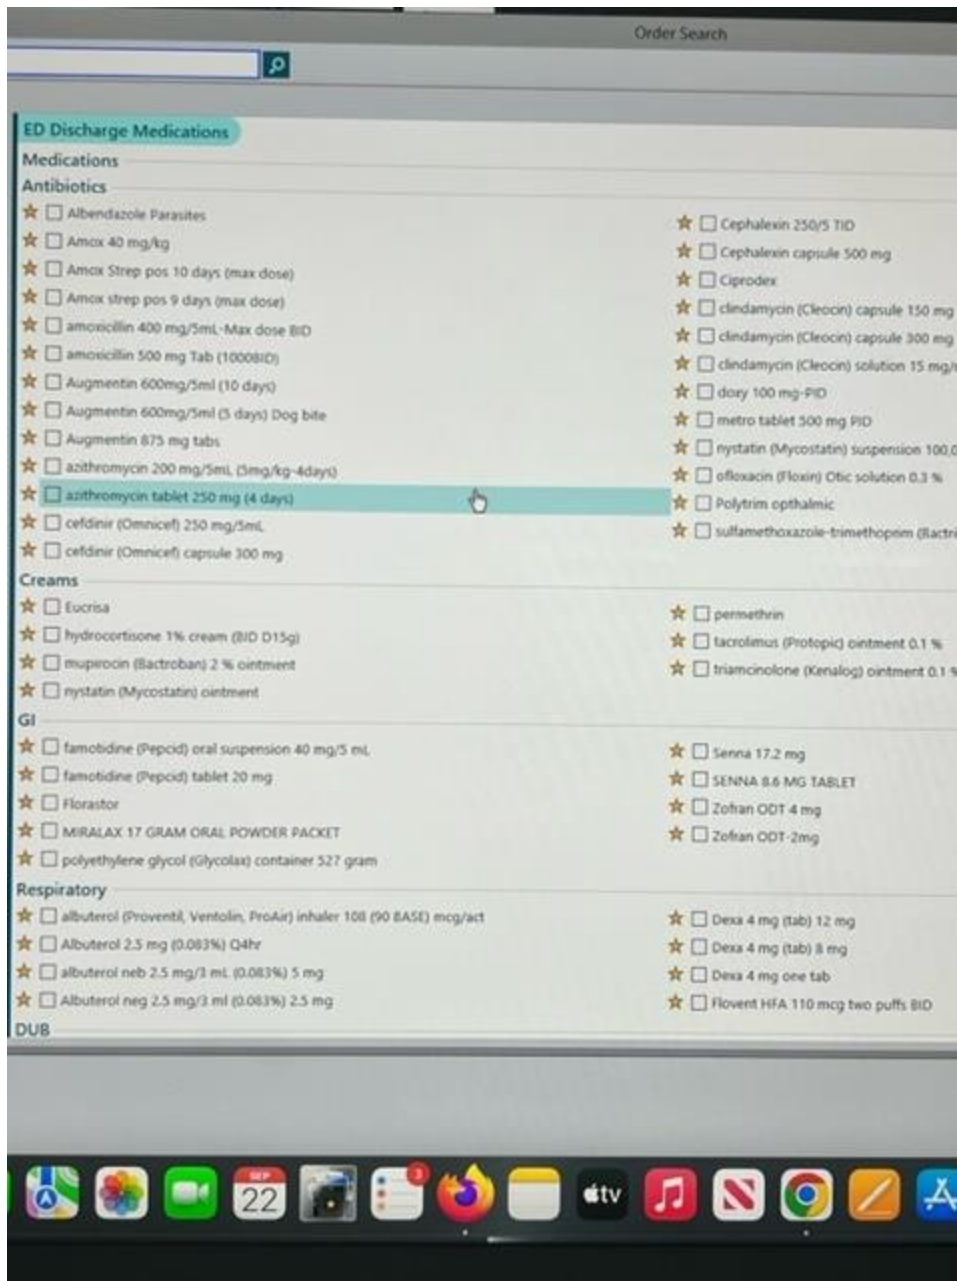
Order Search

ED Discharge Medications

Medications

Antibiotics

Albendazole Parasites
Amox 40 mg/kg
Amox Strep pos 10 days (max dose)
Amox strep pos 9 days (max dose)
amoxicillin 400 mg/5mL-Max dose BID
amoxicillin 500 mg Tab (1000BID)
Augmentin 600mg/5ml (10 days)
Augmentin 600mg/5ml (5 days) Dog bite
Augmentin 875 mg tabs
azithromycin 200 mg/5mL (5mg/kg-4days)
azithromycin tablet 250 mg (4 days)
cefdinir (Omnicef) 250 mg/5mL
cefdinir (Omnicef) capsule 300 mg

Cephalexin 250/5 TID
Cephalexin capsule 500 mg
Ciprodex
clindamycin (Cleocin) capsule 150 mg
clindamycin (Cleocin) capsule 300 mg
clindamycin (Cleocin) solution 15 mg/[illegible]
doxy 100 mg-PID
metro tablet 500 mg PID
nystatin (Mycostatin) suspension 100,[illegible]
ofloxacin (Floxin) Otic solution 0.3 %
Polytrim opthalmic
sulfamethoxazole-trimethoprim (Bactr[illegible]

Creams

Eucrisa
hydrocortisone 1% cream (BID D15g)
mupirocin (Bactroban) 2 % ointment
nystatin (Mycostatin) ointment

permethrin
tacrolimus (Protopic) ointment 0.1 %
triamcinolone (Kenalog) ointment 0.1 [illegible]

GI

famotidine (Pepcid) oral suspension 40 mg/5 mL
famotidine (Pepcid) tablet 20 mg
Florastor
MIRALAX 17 GRAM ORAL POWDER PACKET
polyethylene glycol (Glycolax) container 527 gram

Senna 17.2 mg
SENNA 8.6 MG TABLET
Zofran ODT 4 mg
Zofran ODT-2mg

Respiratory

albuterol (Proventil, Ventolin, ProAir) inhaler 108 (90 BASE) mcg/act
Albuterol 2.5 mg (0.083%) Q4hr
albuterol neb 2.5 mg/3 mL (0.083%) 5 mg
Albuterol neg 2.5 mg/3 ml (0.083%) 2.5 mg

Dexa 4 mg (tab) 12 mg
Dexa 4 mg (tab) 8 mg
Dexa 4 mg one tab
Flovent HFA 110 mcg two puffs BID

DUB

SEP
22
3
tv